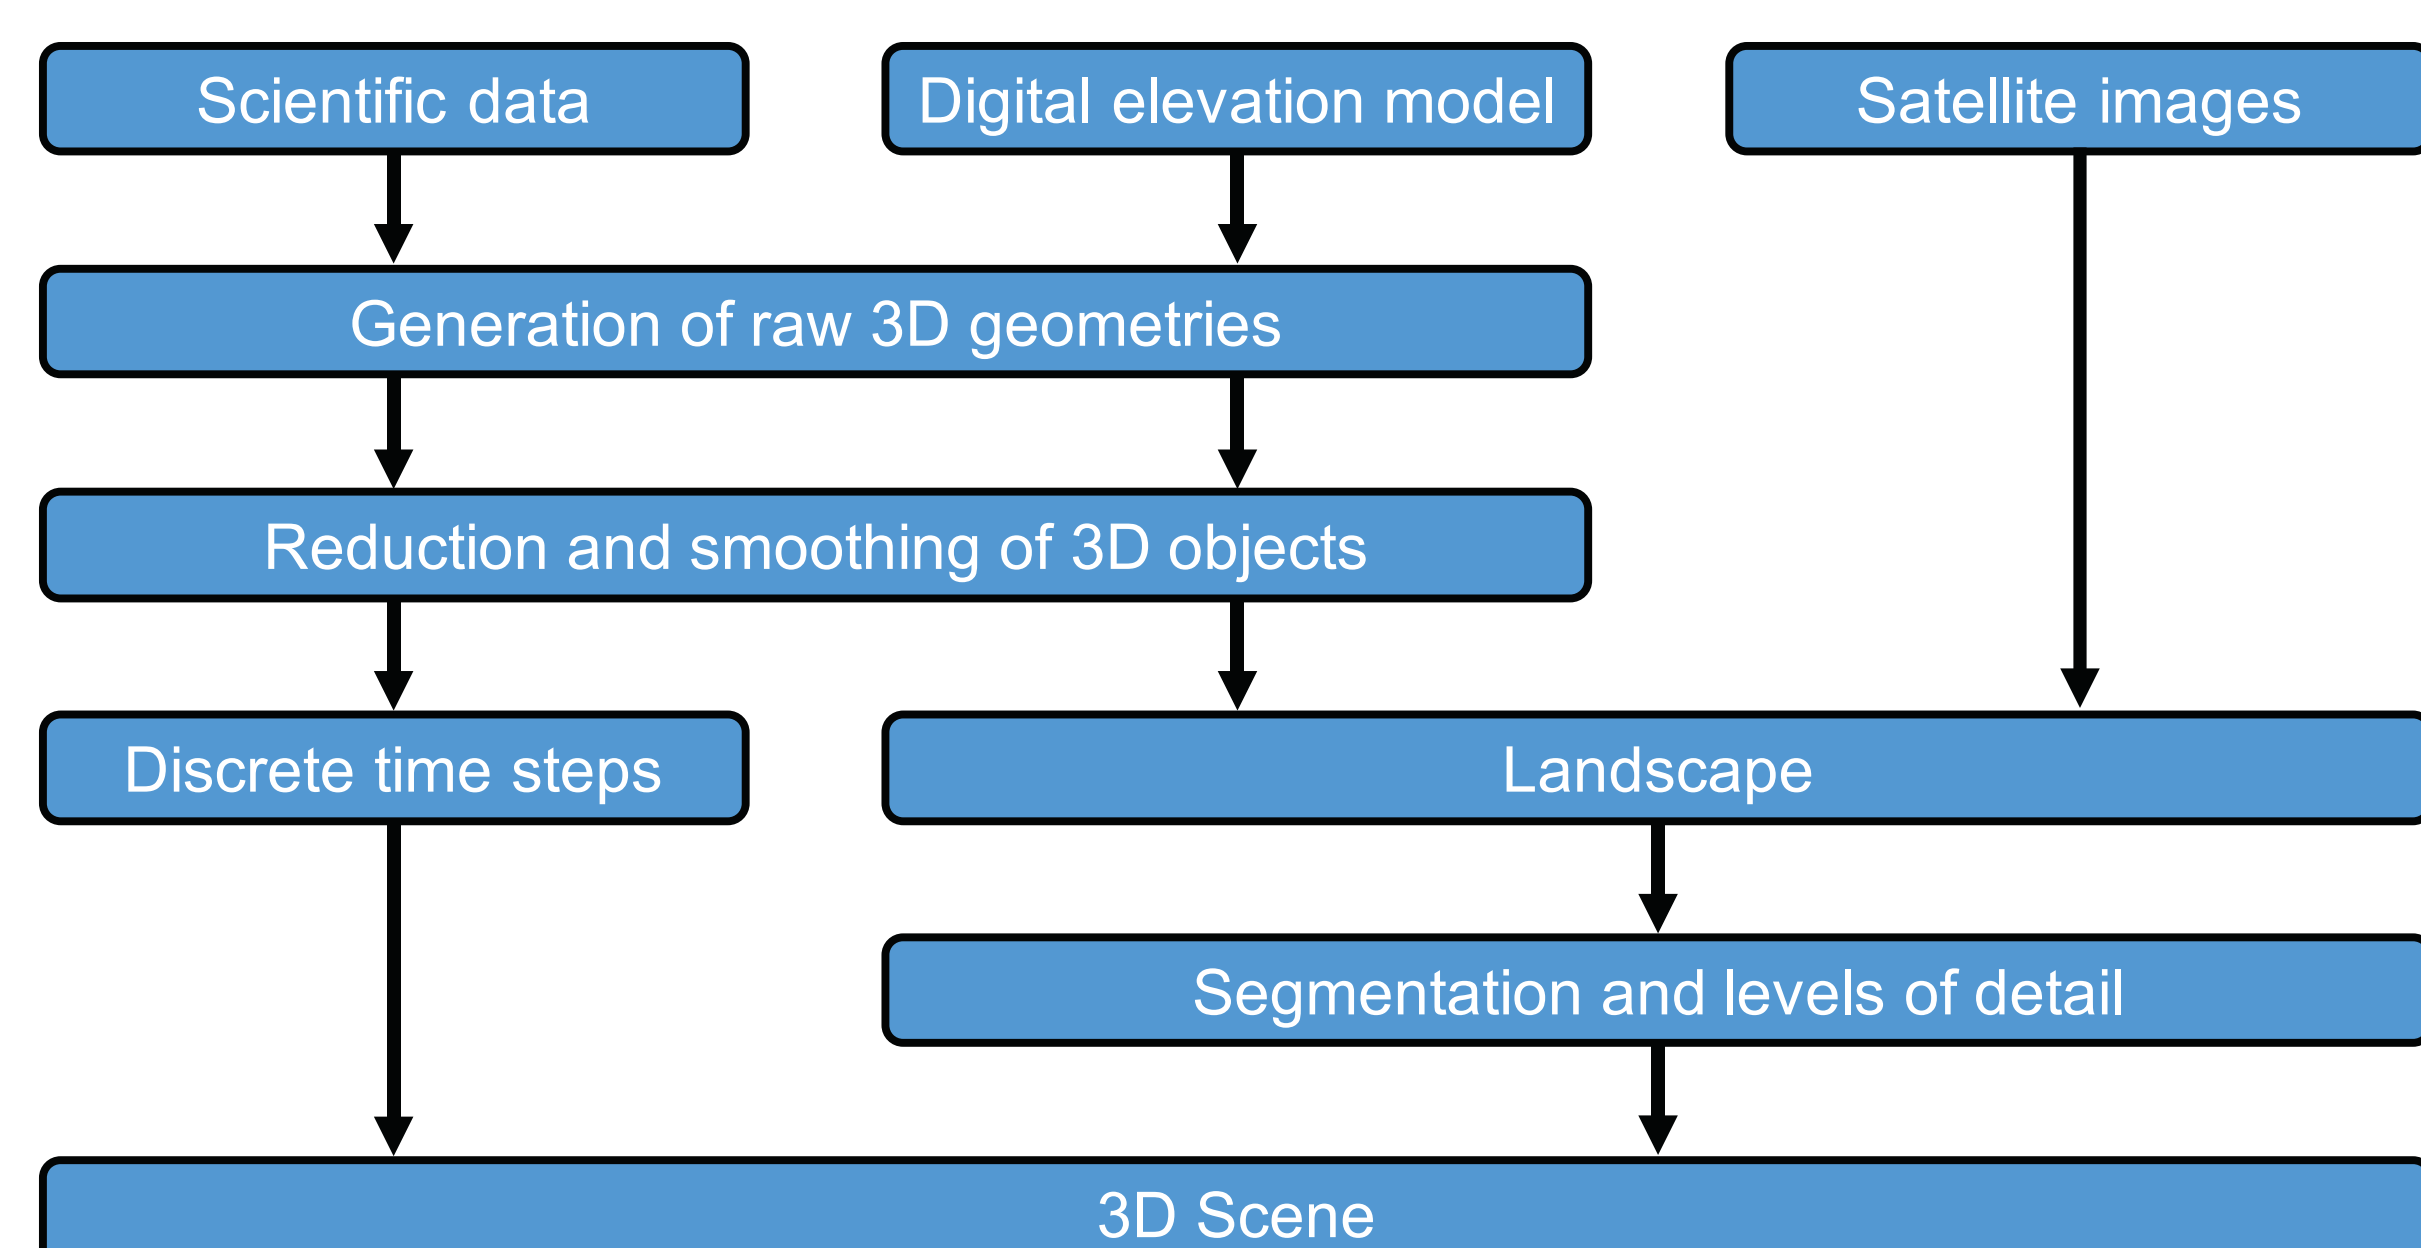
Scientific data

Digital elevation model

Satellite images

Generation of raw 3D geometries

Reduction and smoothing of 3D objects

Discrete time steps

Landscape

Segmentation and levels of detail

3D Scene